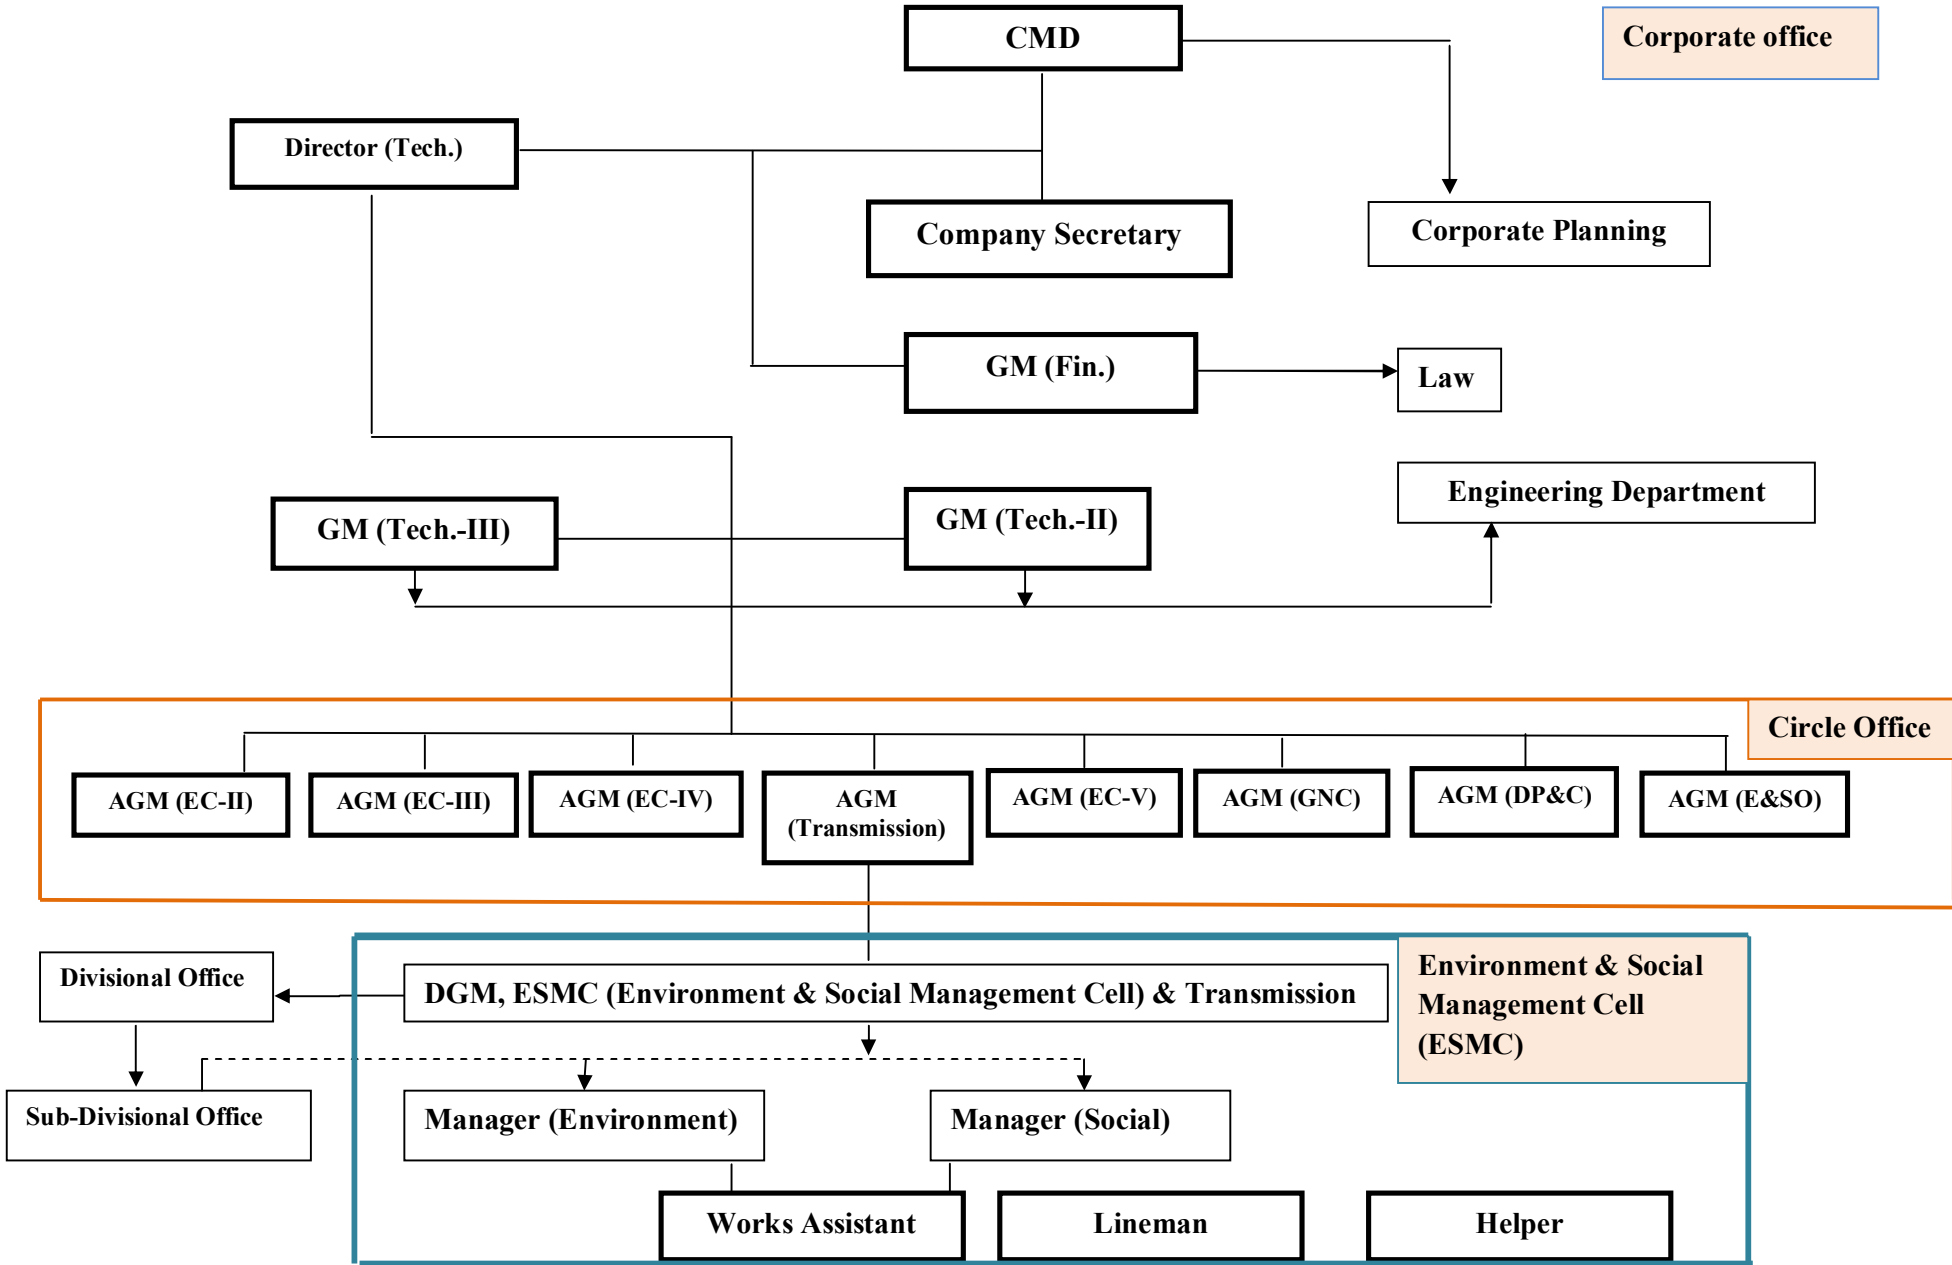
CMD

Corporate office

Director (Tech.)

Company Secretary

Corporate Planning

GM (Fin.)

Law

Engineering Department

GM (Tech.-III)

GM (Tech.-II)

Circle Office

AGM (EC-II)

AGM (EC-III)

AGM (EC-IV)

AGM (Transmission)

AGM (EC-V)

AGM (GNC)

AGM (DP&C)

AGM (E&SO)

Divisional Office

DGM, ESMC (Environment & Social Management Cell) & Transmission

Environment & Social Management Cell (ESMC)

Sub-Divisional Office

Manager (Environment)

Manager (Social)

Works Assistant

Lineman

Helper